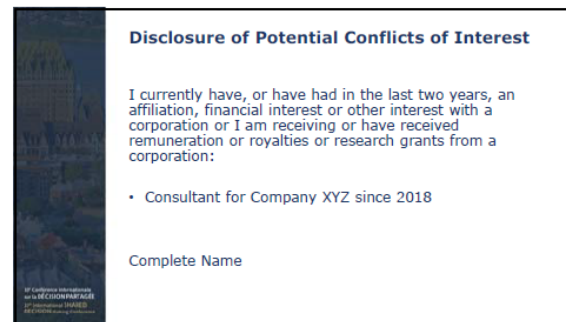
Disclosure of Potential Conflicts of Interest

I currently have, or have had in the last two years, an affiliation, financial interest or other interest with a corporation or I am receiving or have received remuneration or royalties or research grants from a corporation:

• Consultant for Company XYZ since 2018

Complete Name

10e Conférence internationale sur la DÉCISION PARTAGÉE
10th International SHARED DECISION Making Conference